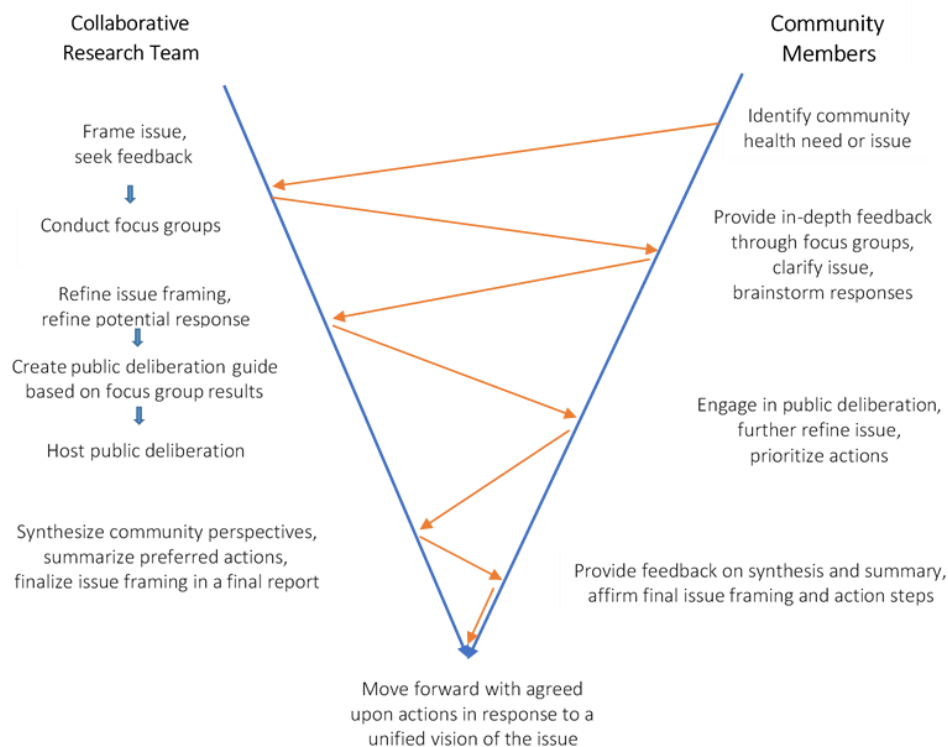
Collaborative Research Team

Community Members

Frame issue, seek feedback

Conduct focus groups

Refine issue framing, refine potential response

Create public deliberation guide based on focus group results

Host public deliberation

Synthesize community perspectives, summarize preferred actions, finalize issue framing in a final report

Identify community health need or issue

Provide in-depth feedback through focus groups, clarify issue, brainstorm responses

Engage in public deliberation, further refine issue, prioritize actions

Provide feedback on synthesis and summary, affirm final issue framing and action steps

Move forward with agreed upon actions in response to a unified vision of the issue